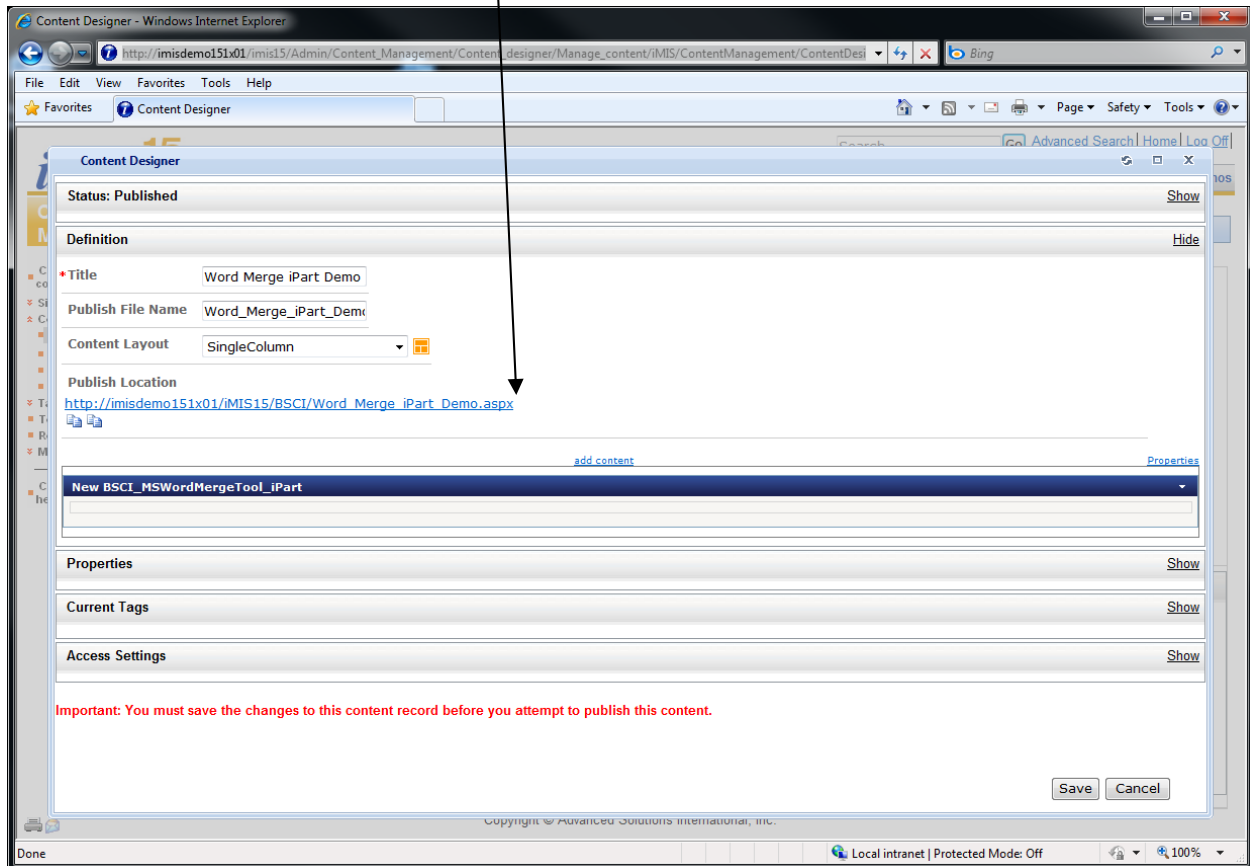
Content Designer - Windows Internet Explorer

http://imisdemo151x01/imis15/Admin/Content_Management/Content_designer/Manage_content/iMIS/ContentManagement/ContentDesi

Bing

File Edit View Favorites Tools Help

Favorites

Content Designer

Page Safety Tools

Advanced Search | Home | Log Off

Content Designer

Status: Published

Show

Definition

Hide

*Title

Word Merge iPart Demo

Publish File Name

Word_Merge_iPart_Demo

Content Layout

SingleColumn

Publish Location

http://imisdemo151x01/iMIS15/BSCI/Word_Merge_iPart_Demo.aspx

add content

Properties

New BSCI_MSWordMergeTool_iPart

Properties

Show

Current Tags

Show

Access Settings

Show

Important: You must save the changes to this content record before you attempt to publish this content.

Save

Cancel

Copyright © Advanced Solutions International, Inc.

Done

Local intranet | Protected Mode: Off

100%